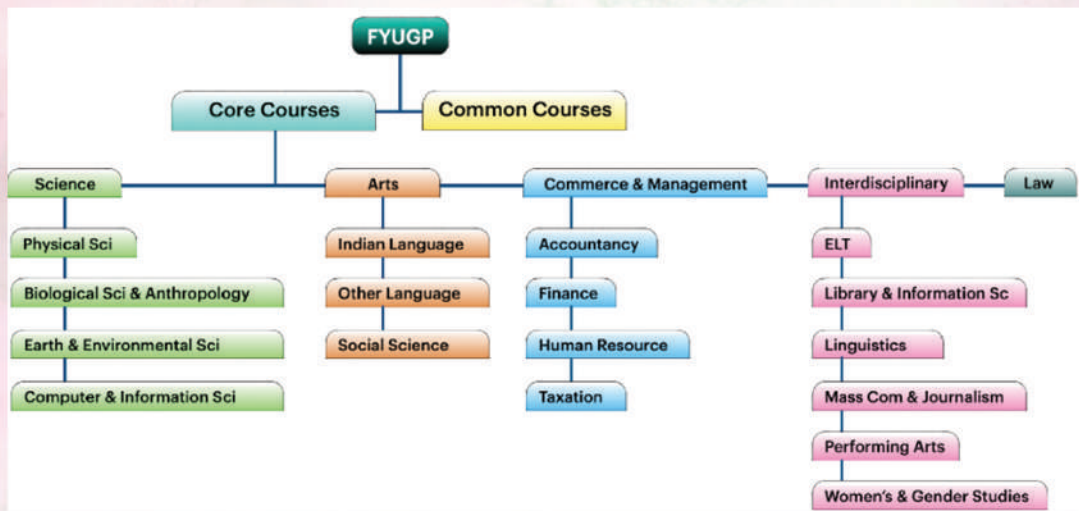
FYUGP

Core Courses

Common Courses

Science

Physical Sci

Biological Sci & Anthropology

Earth & Environmental Sci

Computer & Information Sci

Arts

Indian Language

Other Language

Social Science

Commerce & Management

Accountancy

Finance

Human Resource

Taxation

Interdisciplinary

ELT

Library & Information Sc

Linguistics

Mass Com & Journalism

Performing Arts

Women's & Gender Studies

Law